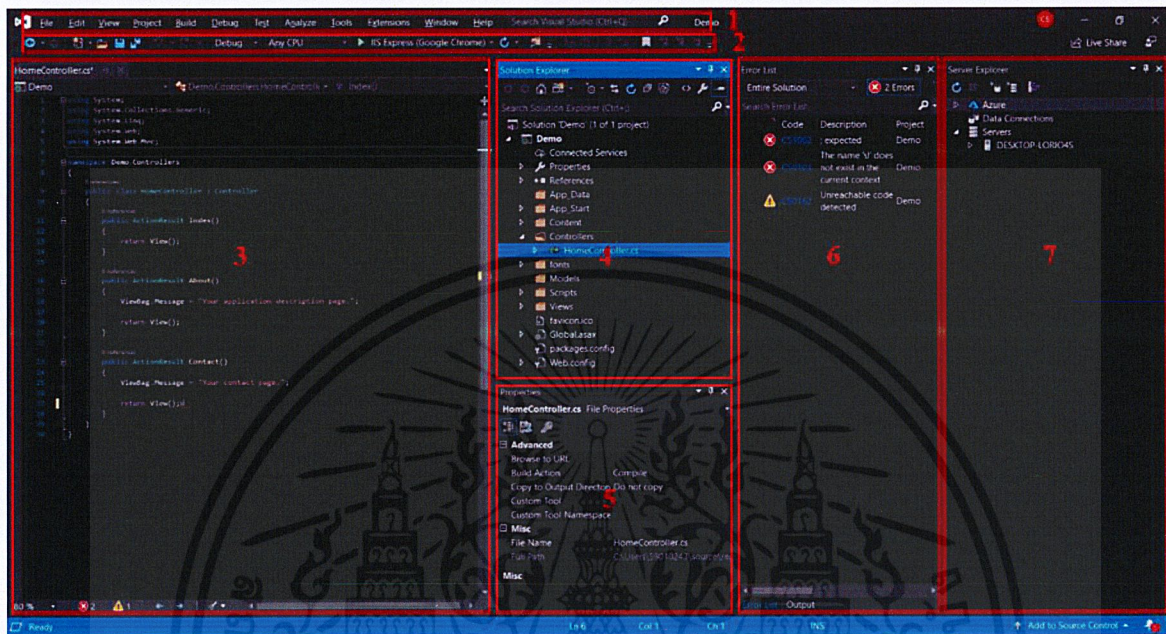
File Edit View Project Build Debug Test Analyze Tools Extensions Window Help Search Visual Studio (Ctrl+Q) Demo 1

CS Live Share

Debug Any CPU IIS Express (Google Chrome) 2

HomeController.cs*

Demo Demo.Controllers.HomeController Index()

using System;
using System.Collections.Generic;
using System.Linq;
using System.Web;
using System.Web.Mvc;

namespace Demo.Controllers
{
public class HomeController : Controller
{
public ActionResult Index()
{
return View();
}

public ActionResult About()
{
ViewBag.Message = "Your application description page.";

return View();
}

public ActionResult Contact()
{
ViewBag.Message = "Your contact page.";

return View();d
}
}
}

3

80 % 2 1

Solution Explorer

Search Solution Explorer (Ctrl+;)

Solution 'Demo' (1 of 1 project)
Demo
Connected Services
Properties
References
App_Data
App_Start
Content
Controllers
HomeController.cs
fonts
Models
Scripts
Views
favicon.ico
Global.asax
packages.config
Web.config

4

Properties

HomeController.cs File Properties

Advanced
Browse to URL
Build Action Compile
Copy to Output Directo Do not copy
Custom Tool
Custom Tool Namespace
Misc
File Name HomeController.cs
Full Path C:\Users\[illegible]

Misc

5

Error List

Entire Solution 2 Errors

Search Error List

| Code | Description | Project |
|---|---|---|
| CS1002 | ; expected | Demo |
| CS0103 | The name 'd' does not exist in the current context | Demo |
| CS0162 | Unreachable code detected | Demo |

6

Error List Output

Server Explorer

Azure
Data Connections
Servers
DESKTOP-LORIO4S

7

Ready Ln 6 Col 1 Ch 1 INS Add to Source Control